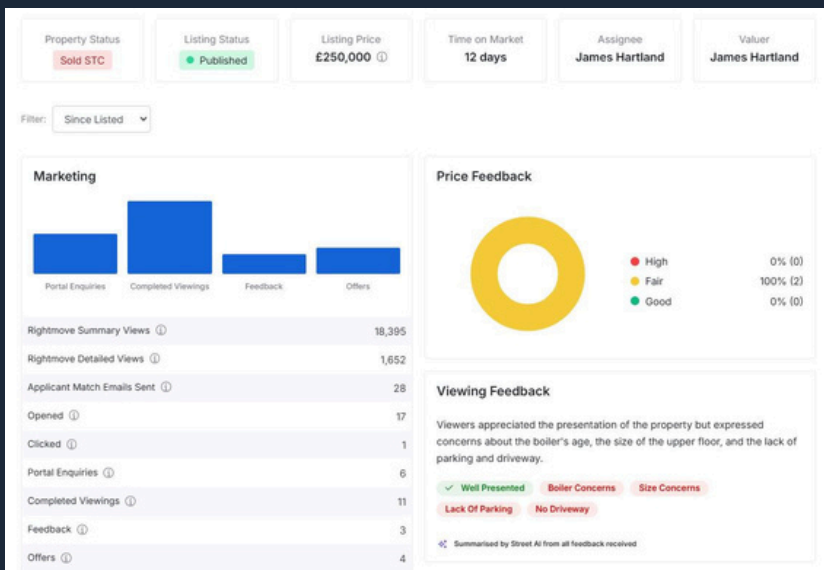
Property Status
Sold STC

Listing Status
Published

Listing Price
£250,000 ⓘ

Time on Market
12 days

Assignee
James Hartland

Valuer
James Hartland

Filter: Since Listed

Marketing

Portal Enquiries
Completed Viewings
Feedback
Offers

| | |
|---|---|
| Rightmove Summary Views ⓘ | 18,395 |
| Rightmove Detailed Views ⓘ | 1,652 |
| Applicant Match Emails Sent ⓘ | 28 |
| Opened ⓘ | 17 |
| Clicked ⓘ | 1 |
| Portal Enquiries ⓘ | 6 |
| Completed Viewings ⓘ | 11 |
| Feedback ⓘ | 3 |
| Offers ⓘ | 4 |

Price Feedback

| | |
|---|---|
| High | 0% (0) |
| Fair | 100% (2) |
| Good | 0% (0) |

Viewing Feedback

Viewers appreciated the presentation of the property but expressed concerns about the boiler's age, the size of the upper floor, and the lack of parking and driveway.

Well Presented
Boiler Concerns
Size Concerns
Lack Of Parking
No Driveway

Summarised by Street AI from all feedback received